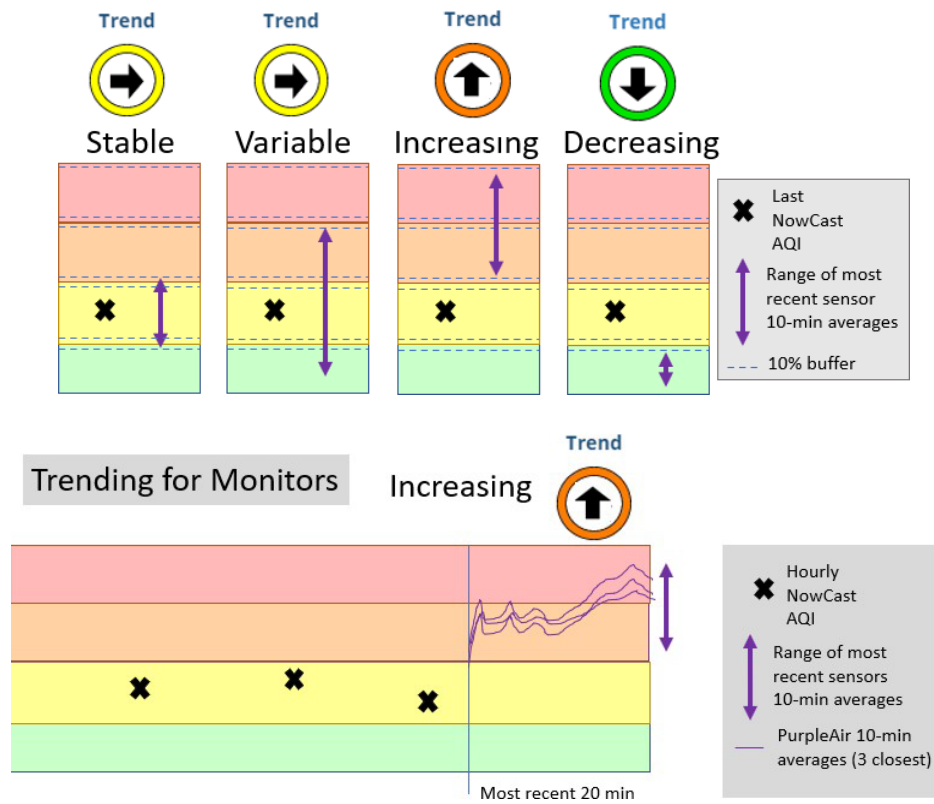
Trend
Stable

Trend
Variable

Trend
Increasing

Trend
Decreasing

Last NowCast AQI

Range of most recent sensor 10-min averages

10% buffer

Trending for Monitors

Increasing

Trend

Hourly NowCast AQI

Range of most recent sensors 10-min averages

PurpleAir 10-min averages (3 closest)

Most recent 20 min